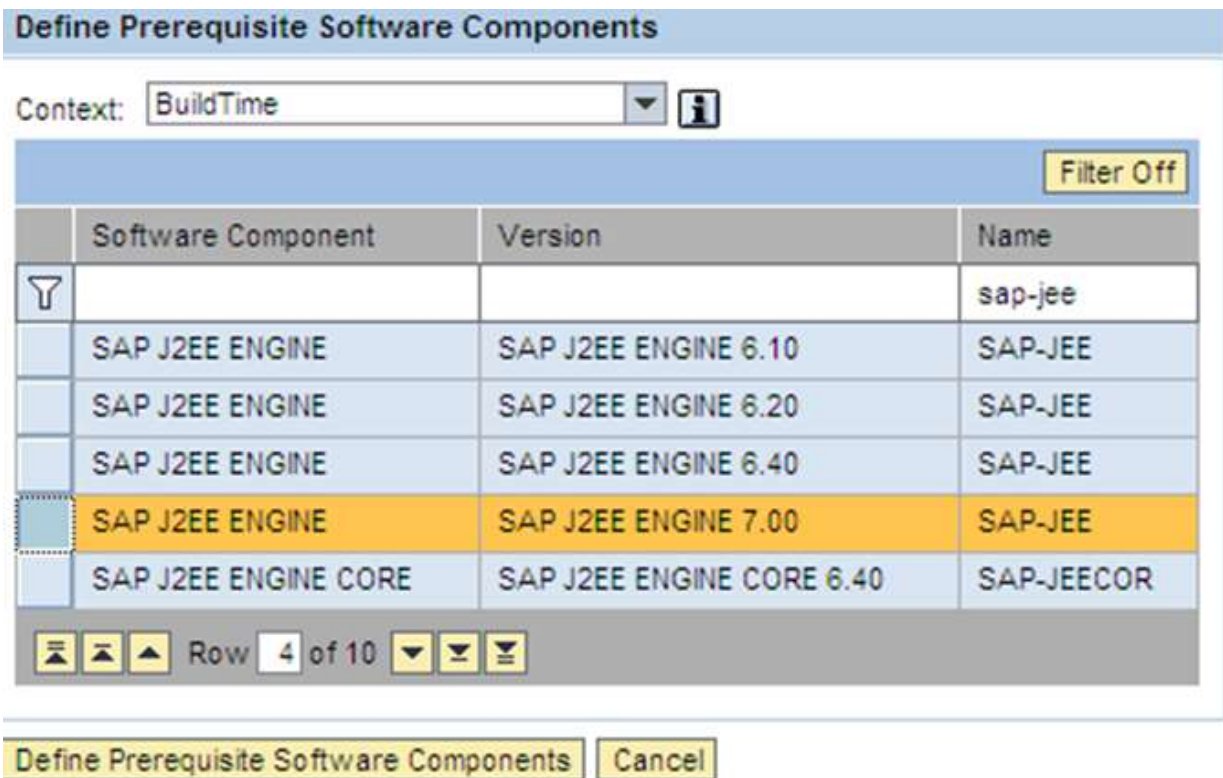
Define Prerequisite Software Components

Context: BuildTime

Filter Off

| | Software Component | Version | Name |
|---|---|---|---|
| | | | sap-jee |
| | SAP J2EE ENGINE | SAP J2EE ENGINE 6.10 | SAP-JEE |
| | SAP J2EE ENGINE | SAP J2EE ENGINE 6.20 | SAP-JEE |
| | SAP J2EE ENGINE | SAP J2EE ENGINE 6.40 | SAP-JEE |
| | SAP J2EE ENGINE | SAP J2EE ENGINE 7.00 | SAP-JEE |
| | SAP J2EE ENGINE CORE | SAP J2EE ENGINE CORE 6.40 | SAP-JEECOR |

Row 4 of 10

Define Prerequisite Software Components Cancel